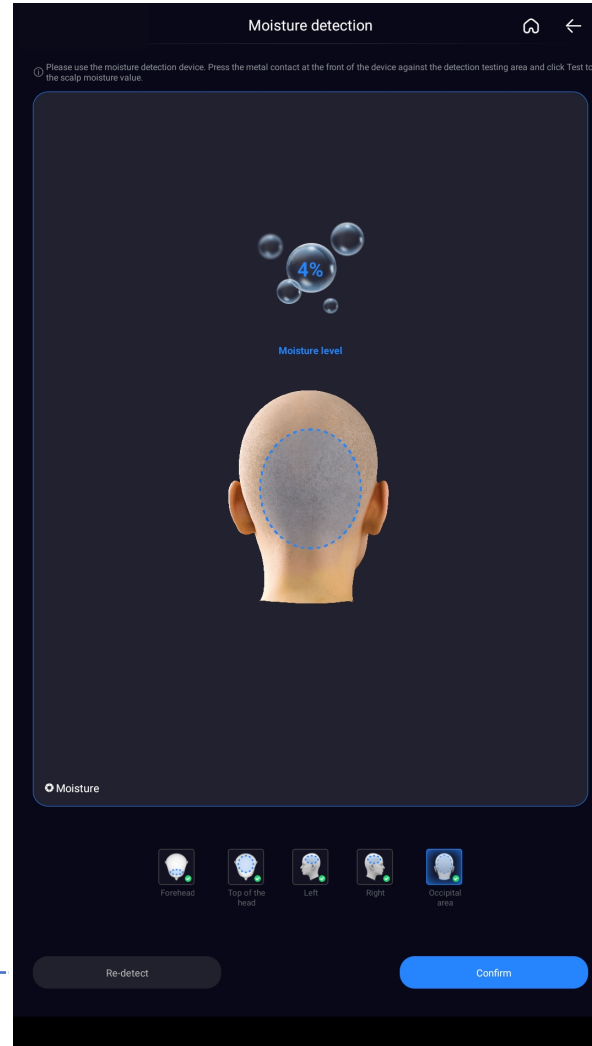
Moisture detection

Please use the moisture detection device. Press the metal contact at the front of the device against the detection testing area and click Test to the scalp moisture value.

4%

Moisture level

Moisture

Forehead
Top of the head
Left
Right
Occipital area

Re-detect
Confirm